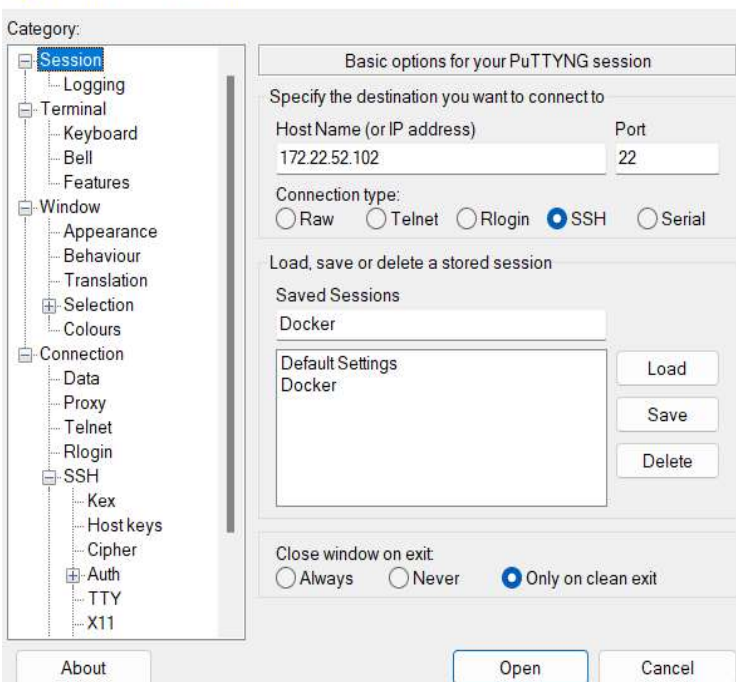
Category:

Session
Logging
Terminal
Keyboard
Bell
Features
Window
Appearance
Behaviour
Translation
Selection
Colours
Connection
Data
Proxy
Telnet
Rlogin
SSH
Kex
Host keys
Cipher
Auth
TTY
X11

Basic options for your PuTTYNG session

Specify the destination you want to connect to

Host Name (or IP address)
172.22.52.102

Port
22

Connection type:
Raw Telnet Rlogin SSH Serial

Load, save or delete a stored session

Saved Sessions
Docker

Default Settings
Docker

Load
Save
Delete

Close window on exit:
Always Never Only on clean exit

About
Open
Cancel